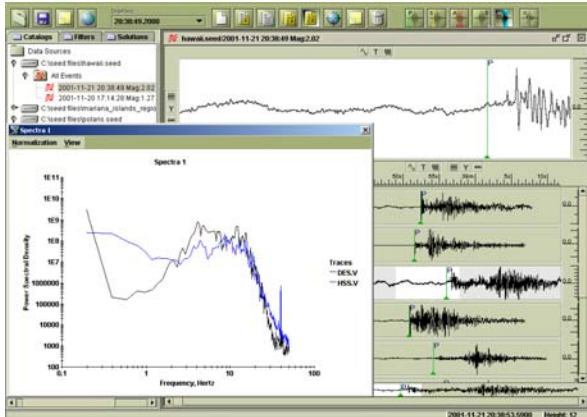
20:38:49.2000

Catalogs | Filters | Solutions

Data Sources
C:\seed files\hawaii.seed
All Events
2001-11-21 20:38:49 Mag:2.02
2001-11-20 17:14:28 Mag:1.27
C:\seed files\mariana_islands_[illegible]
C:\seed files\polaris.seed

hawaii.seed/2001-11-21 20:38:49 Mag:2.02

Spectra 1
Normalization View

Spectra 1

1E11
1E10
1E9
1E8
1E7
1000000
100000
10000
1000
100

Power Spectral Density

0.1 1 10 100
Frequency, Hertz

Traces
DES.V
HSS.V

P

2001-11-21 20:38:53.5900 Height: 12